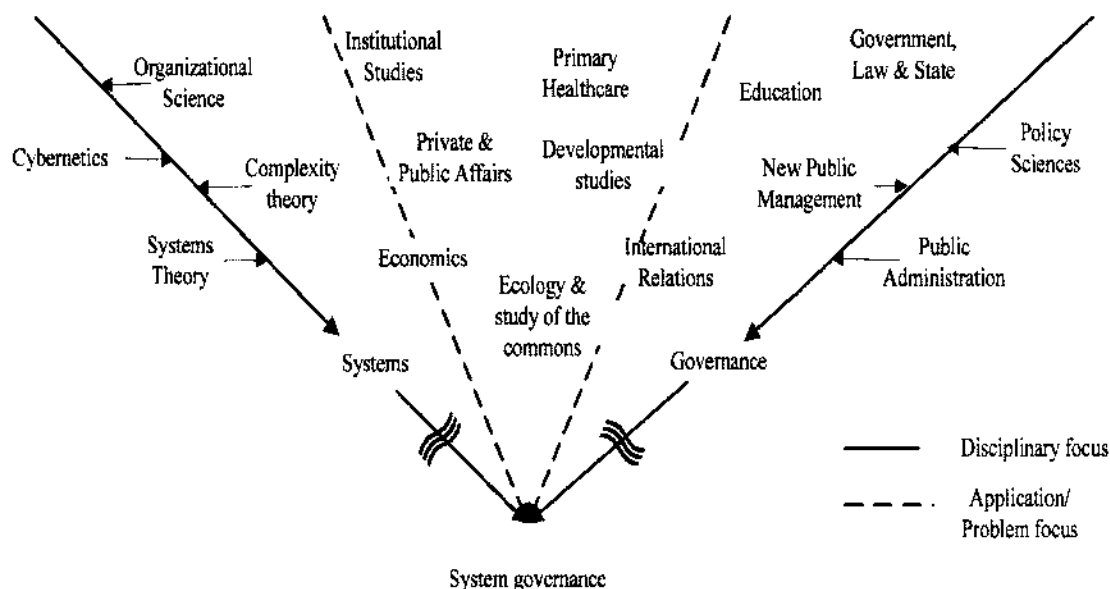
Organizational Science

Cybernetics

Complexity theory

Systems Theory

Systems

Institutional Studies

Private & Public Affairs

Economics

Primary Healthcare

Developmental studies

Ecology & study of the commons

International Relations

Education

Government, Law & State

Policy Sciences

New Public Management

Public Administration

Governance

Disciplinary focus

Application/ Problem focus

System governance